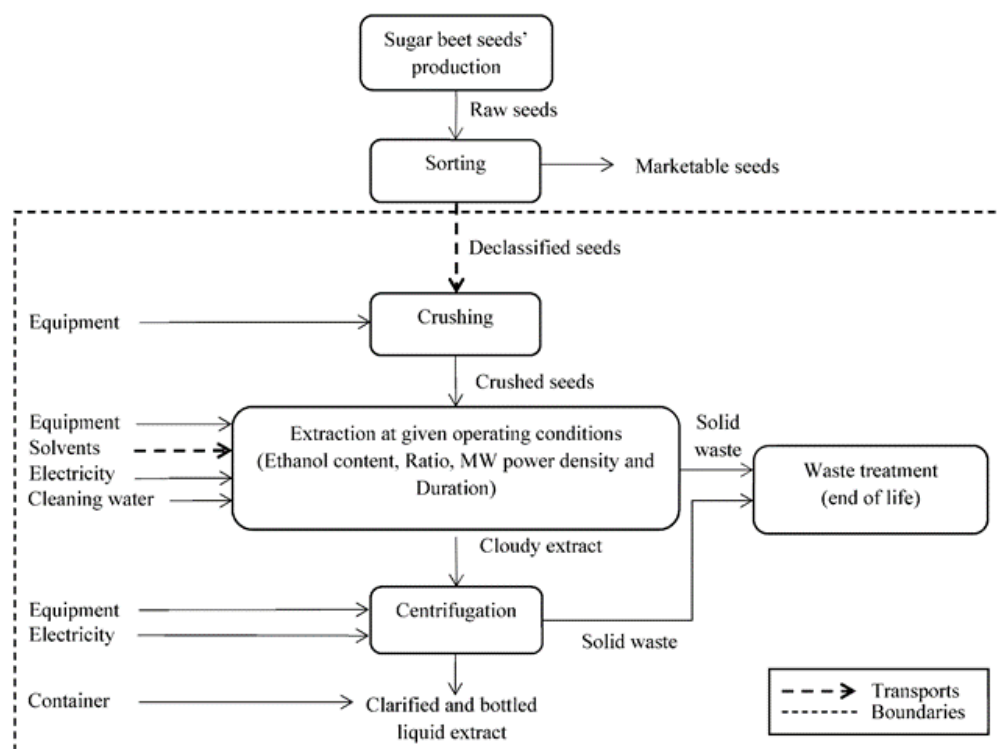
Sugar beet seeds' production

Raw seeds

Sorting

Marketable seeds

Declassified seeds

Equipment

Crushing

Crushed seeds

Equipment
Solvents
Electricity
Cleaning water

Extraction at given operating conditions (Ethanol content, Ratio, MW power density and Duration)

Solid waste

Waste treatment (end of life)

Cloudy extract

Equipment
Electricity

Centrifugation

Solid waste

Container

Clarified and bottled liquid extract

Transports
Boundaries